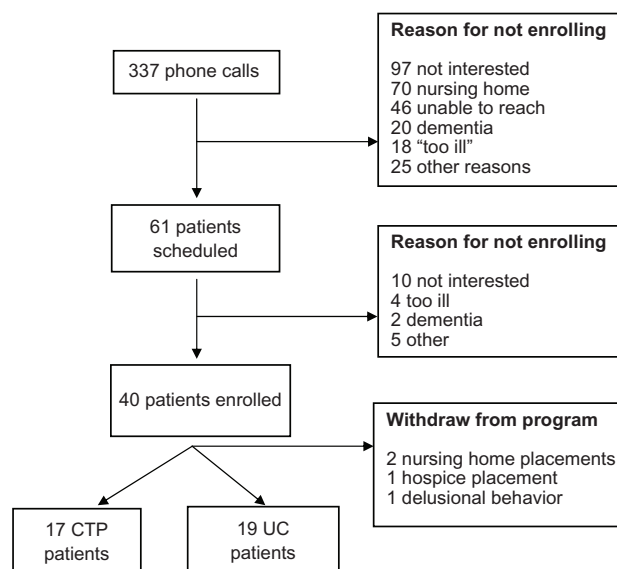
337 phone calls

Reason for not enrolling

97 not interested
70 nursing home
46 unable to reach
20 dementia
18 “too ill”
25 other reasons

61 patients scheduled

Reason for not enrolling

10 not interested
4 too ill
2 dementia
5 other

40 patients enrolled

Withdraw from program

2 nursing home placements
1 hospice placement
1 delusional behavior

17 CTP patients

19 UC patients